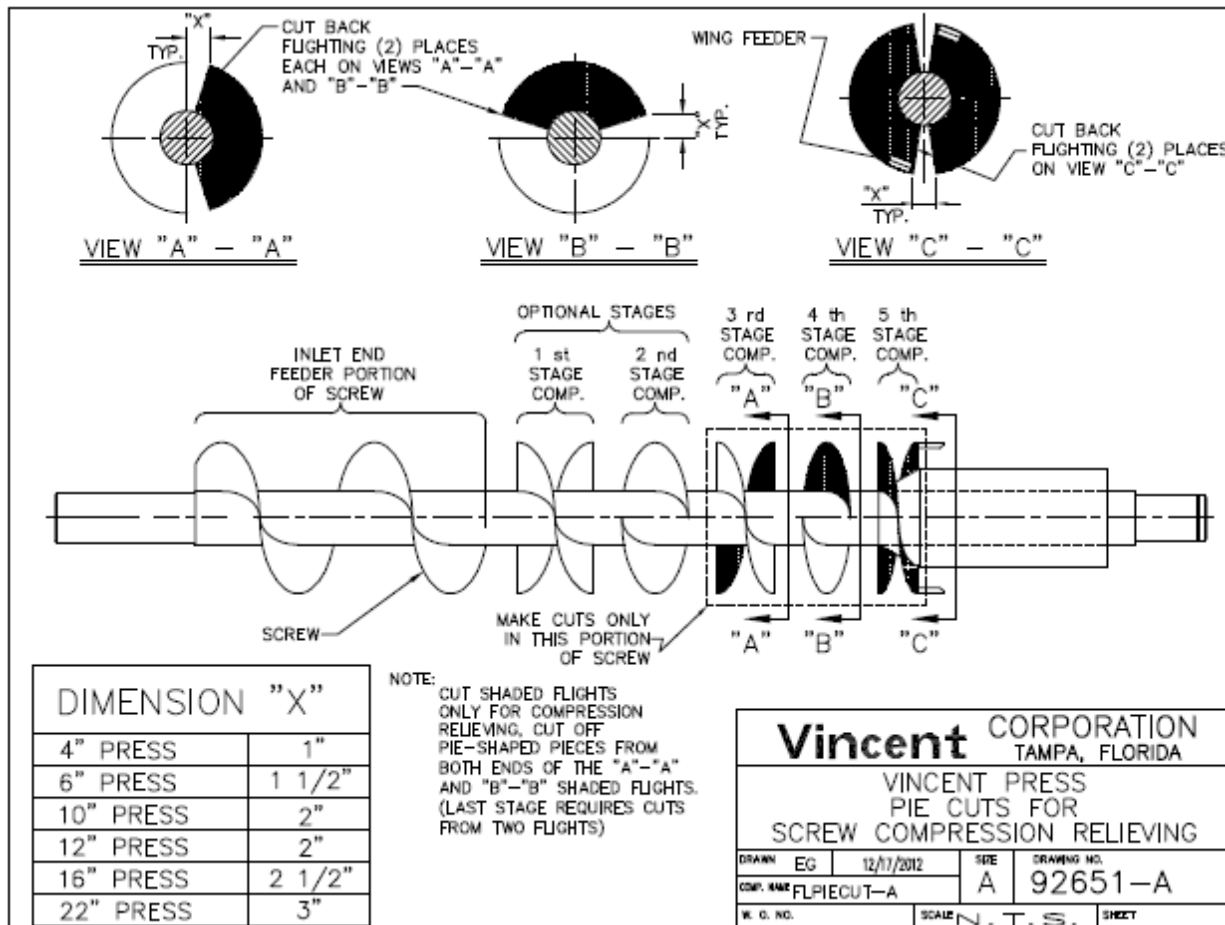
"X"
TYP.
CUT BACK FLIGHTING (2) PLACES EACH ON VIEWS "A"–"A" AND "B"–"B"

X TYP.

WING FEEDER

CUT BACK FLIGHTING (2) PLACES ON VIEW "C"–"C"

"X"
TYP.

VIEW "A" – "A"

VIEW "B" – "B"

VIEW "C" – "C"

OPTIONAL STAGES

INLET END FEEDER PORTION OF SCREW

1 st STAGE COMP.

2 nd STAGE COMP.

3 rd STAGE COMP.
"A"

4 th STAGE COMP.
"B"

5 th STAGE COMP.
"C"

SCREW

MAKE CUTS ONLY IN THIS PORTION OF SCREW

"A"
"B"
"C"

| DIMENSION "X" | |
|---|---|
| 4" PRESS | 1" |
| 6" PRESS | 1 1/2" |
| 10" PRESS | 2" |
| 12" PRESS | 2" |
| 16" PRESS | 2 1/2" |
| 22" PRESS | 3" |

NOTE:
CUT SHADED FLIGHTS ONLY FOR COMPRESSION RELIEVING, CUT OFF PIE-SHAPED PIECES FROM BOTH ENDS OF THE "A"–"A" AND "B"–"B" SHADED FLIGHTS. (LAST STAGE REQUIRES CUTS FROM TWO FLIGHTS)

Vincent CORPORATION
TAMPA, FLORIDA

VINCENT PRESS
PIE CUTS FOR
SCREW COMPRESSION RELIEVING

DRAWN EG 12/17/2012
SIZE A
DRAWING NO. 92651–A
COMP. NAME FLPIECUT–A
W. O. NO.
SCALE N.T.S.
SHEET